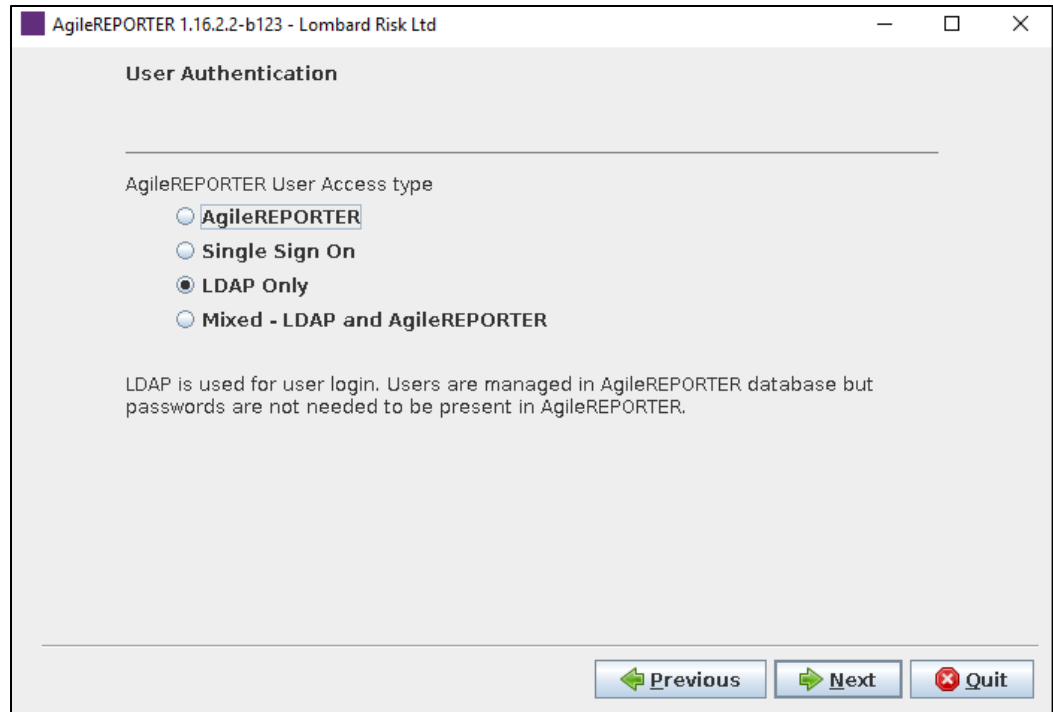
AgileREPORTER 1.16.2.2-b123 - Lombard Risk Ltd

User Authentication

AgileREPORTER User Access type

AgileREPORTER

Single Sign On

LDAP Only

Mixed - LDAP and AgileREPORTER

LDAP is used for user login. Users are managed in AgileREPORTER database but passwords are not needed to be present in AgileREPORTER.

Previous

Next

Quit